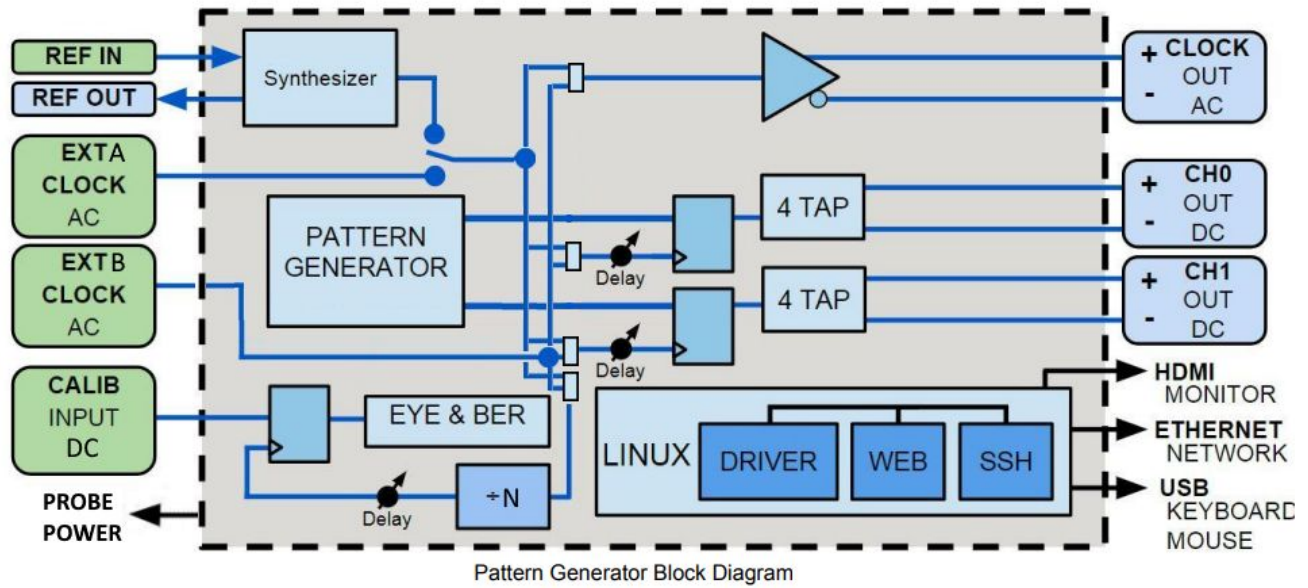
REF IN
REF OUT
Synthesizer
EXTA CLOCK AC
EXTB CLOCK AC
CALIB INPUT DC
PROBE POWER
PATTERN GENERATOR
Delay
Delay
EYE & BER
Delay
÷N
4 TAP
4 TAP
+ CLOCK OUT - AC
+ CH0 OUT - DC
+ CH1 OUT - DC
LINUX
DRIVER
WEB
SSH
HDMI MONITOR
ETHERNET NETWORK
USB KEYBOARD MOUSE

Pattern Generator Block Diagram